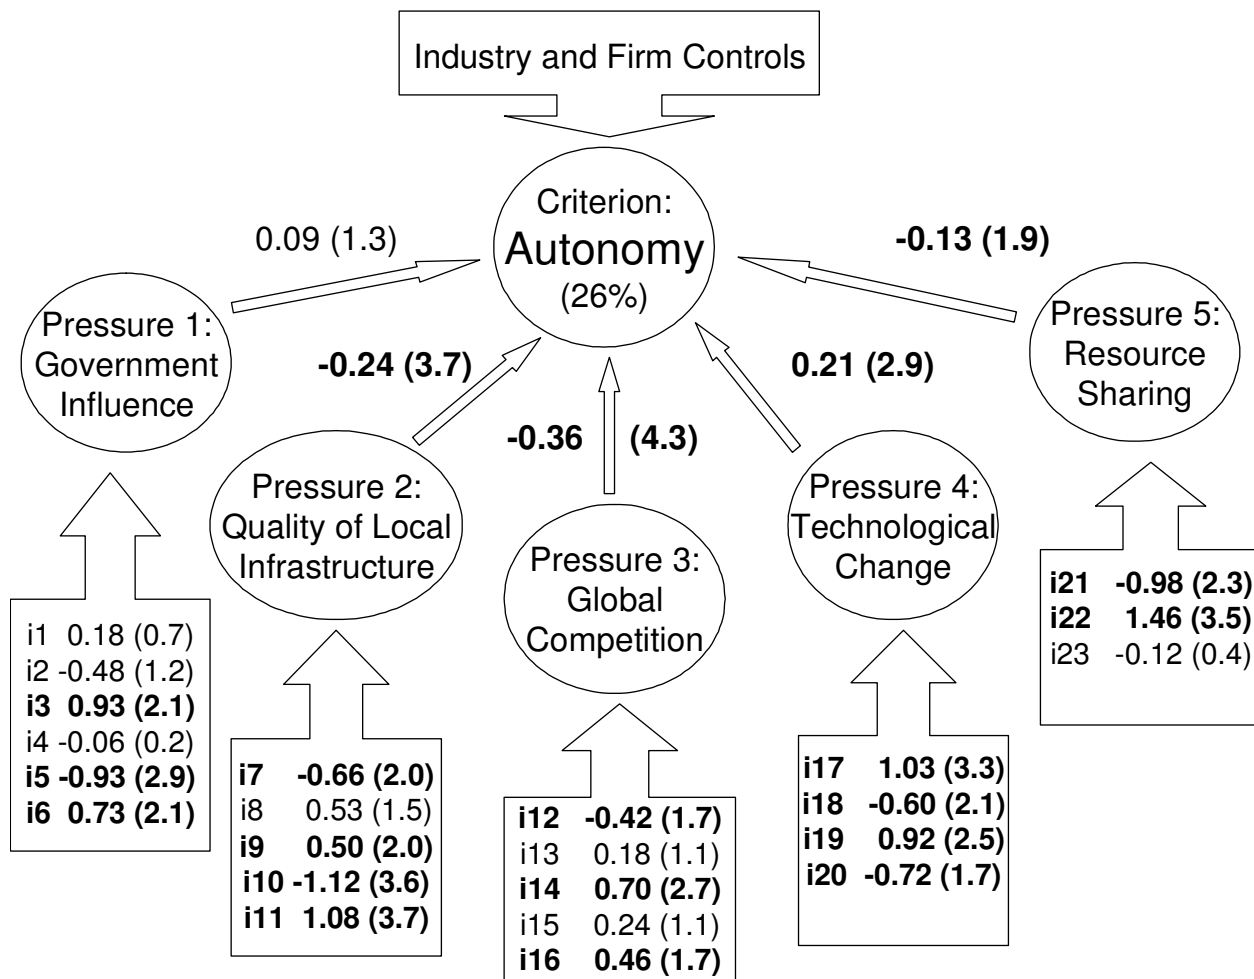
Industry and Firm Controls

Criterion: Autonomy (26%)

0.09 (1.3)

-0.13 (1.9)

Pressure 1: Government Influence

-0.24 (3.7)

0.21 (2.9)

Pressure 5: Resource Sharing

-0.36

(4.3)

Pressure 2: Quality of Local Infrastructure

Pressure 3: Global Competition

Pressure 4: Technological Change

i1 0.18 (0.7)
i2 -0.48 (1.2)
i3 0.93 (2.1)
i4 -0.06 (0.2)
i5 -0.93 (2.9)
i6 0.73 (2.1)

i7 -0.66 (2.0)
i8 0.53 (1.5)
i9 0.50 (2.0)
i10 -1.12 (3.6)
i11 1.08 (3.7)

i12 -0.42 (1.7)
i13 0.18 (1.1)
i14 0.70 (2.7)
i15 0.24 (1.1)
i16 0.46 (1.7)

i17 1.03 (3.3)
i18 -0.60 (2.1)
i19 0.92 (2.5)
i20 -0.72 (1.7)

i21 -0.98 (2.3)
i22 1.46 (3.5)
i23 -0.12 (0.4)